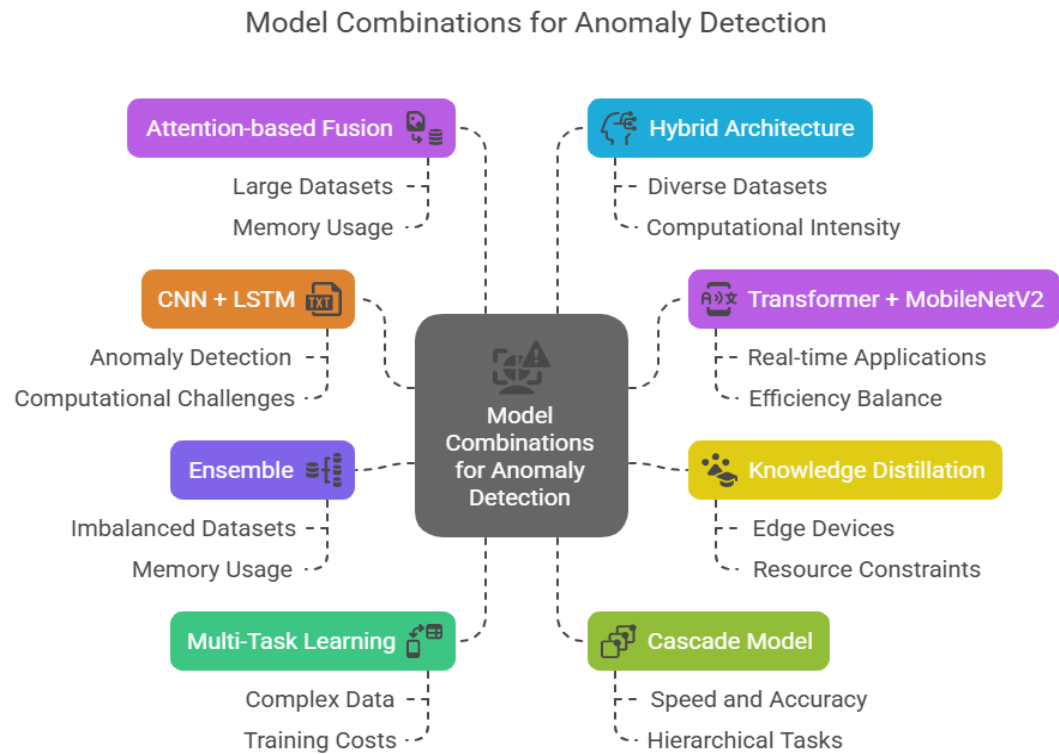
Model Combinations for Anomaly Detection

Attention-based Fusion

Large Datasets

Memory Usage

CNN + LSTM

TXT

Anomaly Detection

Computational Challenges

Ensemble

Imbalanced Datasets

Memory Usage

Multi-Task Learning

Complex Data

Training Costs

Model Combinations for Anomaly Detection

Hybrid Architecture

Diverse Datasets

Computational Intensity

Transformer + MobileNetV2

Real-time Applications

Efficiency Balance

Knowledge Distillation

Edge Devices

Resource Constraints

Cascade Model

Speed and Accuracy

Hierarchical Tasks